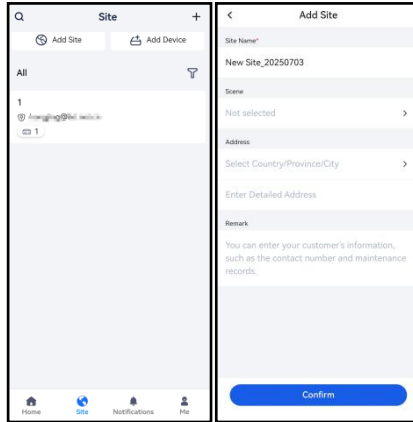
Site
+
Add Site
Add Device
All
1
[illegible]
1
Home
Site
Notifications
Me

<
Add Site
Site Name*
New Site_20250703
Scene
Not selected
>
Address
Select Country/Province/City
>
Enter Detailed Address
Remark
You can enter your customer's information, such as the contact number and maintenance records.
Confirm